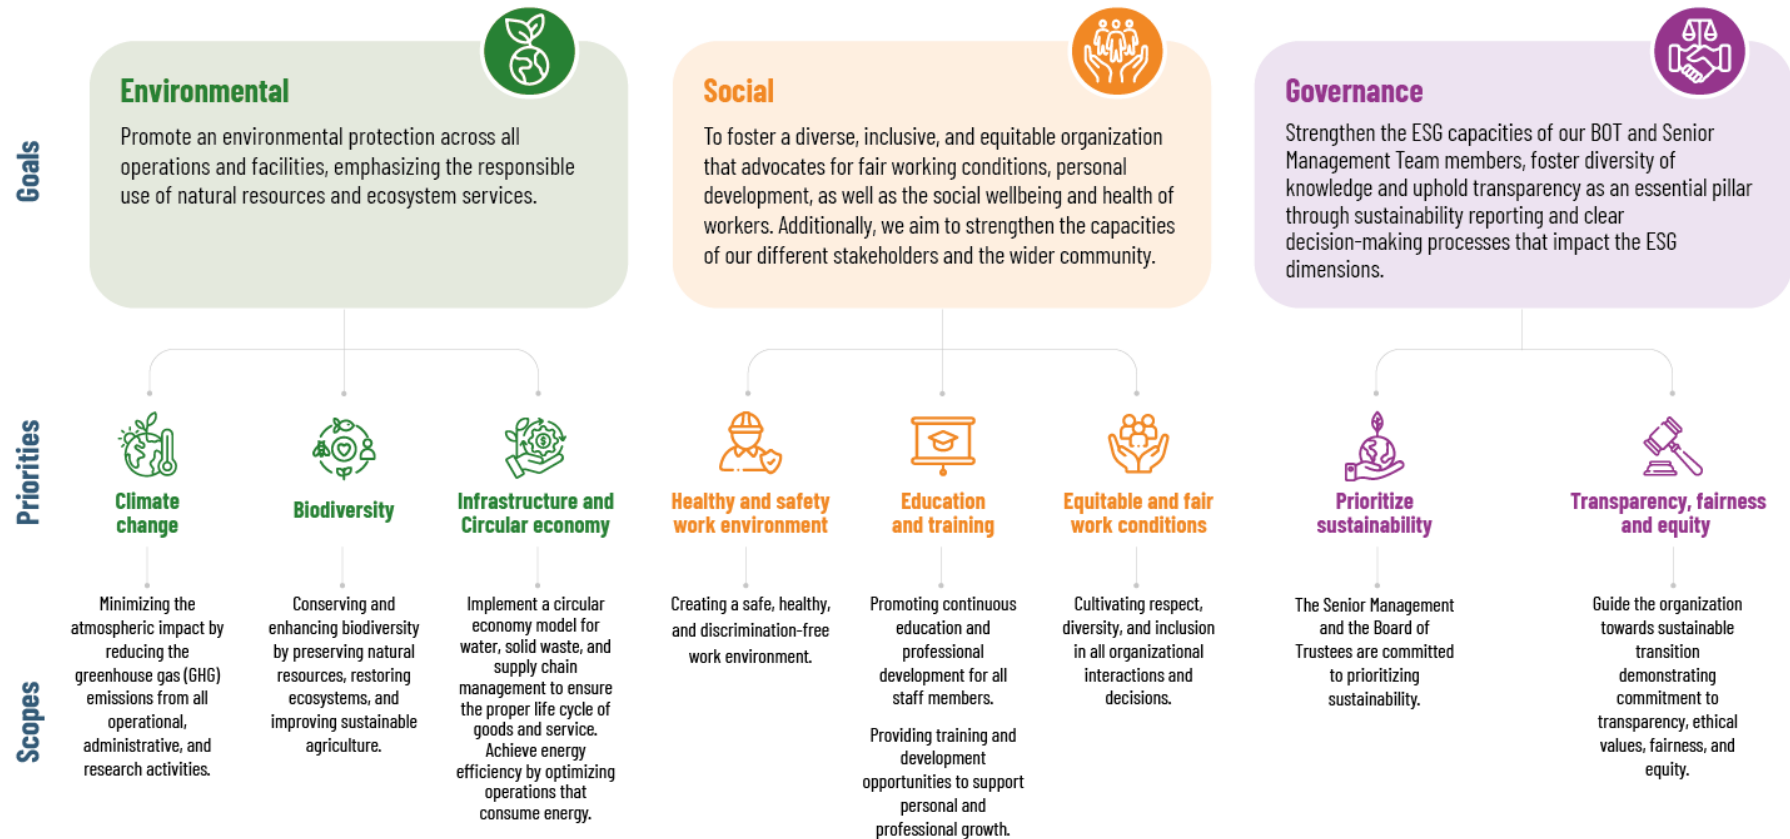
Goals

Environmental

Promote an environmental protection across all operations and facilities, emphasizing the responsible use of natural resources and ecosystem services.

Social

To foster a diverse, inclusive, and equitable organization that advocates for fair working conditions, personal development, as well as the social wellbeing and health of workers. Additionally, we aim to strengthen the capacities of our different stakeholders and the wider community.

Governance

Strengthen the ESG capacities of our BOT and Senior Management Team members, foster diversity of knowledge and uphold transparency as an essential pillar through sustainability reporting and clear decision-making processes that impact the ESG dimensions.

Priorities

Climate change

Biodiversity

Infrastructure and Circular economy

Healthy and safety work environment

Education and training

Equitable and fair work conditions

Prioritize sustainability

Transparency, fairness and equity

Scopes

Minimizing the atmospheric impact by reducing the greenhouse gas (GHG) emissions from all operational, administrative, and research activities.

Conserving and enhancing biodiversity by preserving natural resources, restoring ecosystems, and improving sustainable agriculture.

Implement a circular economy model for water, solid waste, and supply chain management to ensure the proper life cycle of goods and service. Achieve energy efficiency by optimizing operations that consume energy.

Creating a safe, healthy, and discrimination-free work environment.

Promoting continuous education and professional development for all staff members.

Providing training and development opportunities to support personal and professional growth.

Cultivating respect, diversity, and inclusion in all organizational interactions and decisions.

The Senior Management and the Board of Trustees are committed to prioritizing sustainability.

Guide the organization towards sustainable transition demonstrating commitment to transparency, ethical values, fairness, and equity.